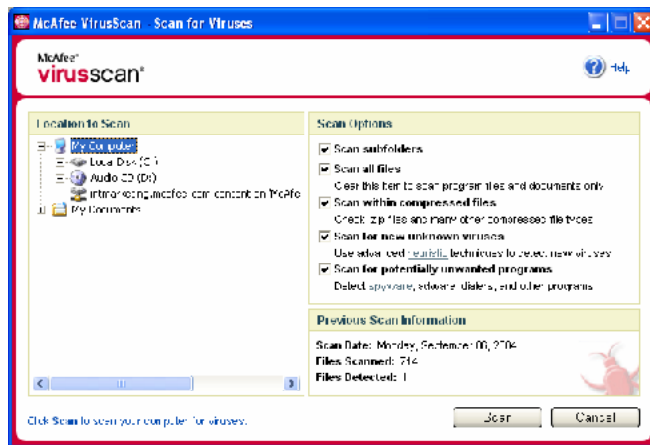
McAfee VirusScan - Scan for Viruses

McAfee®
virusscan®

Help

Location to Scan

My Computer
Local Disk (C:)
Audio CD (D:)
intranet.eng.mcafee.com content on 'McAfe
My Documents

Scan Options

Scan subfolders
Scan all files
Clear this item to scan program files and documents only
Scan within compressed files
Check zip files and many other compressed file types
Scan for new unknown viruses
Use advanced heuristic techniques to detect new viruses
Scan for potentially unwanted programs
Detect spyware, adware, dialers, and other programs

Previous Scan Information

Scan Date: Monday, September 00, 2004
Files Scanned: 714
Files Detected: 1

Click Scan to scan your computer for viruses.

Scan
Cancel